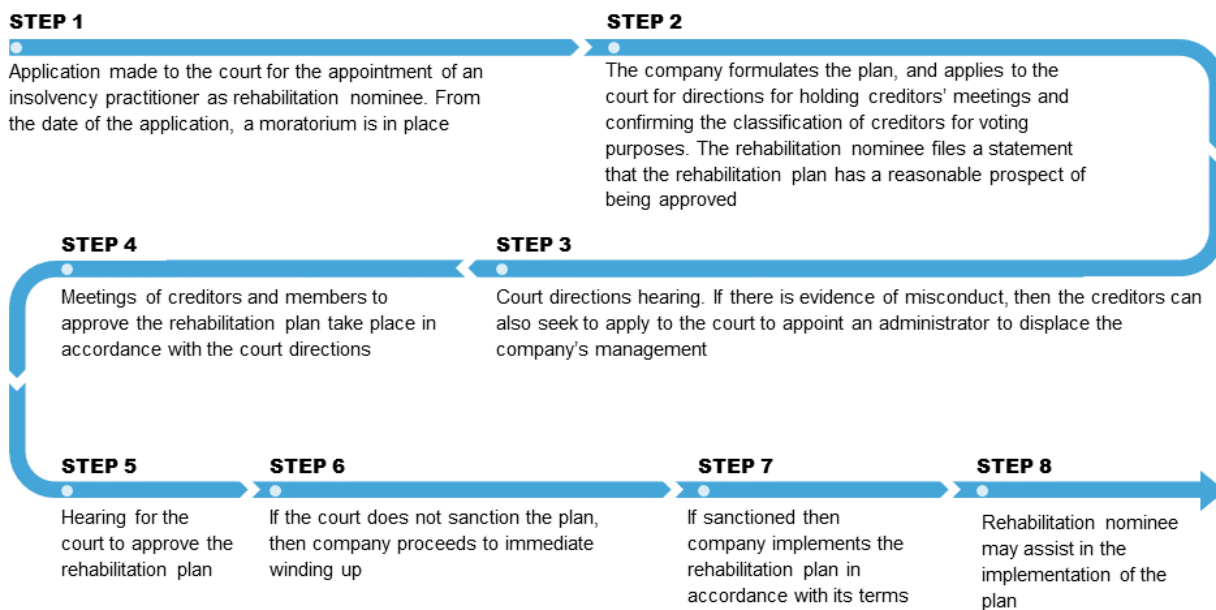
STEP 1

Application made to the court for the appointment of an insolvency practitioner as rehabilitation nominee. From the date of the application, a moratorium is in place

STEP 2

The company formulates the plan, and applies to the court for directions for holding creditors' meetings and confirming the classification of creditors for voting purposes. The rehabilitation nominee files a statement that the rehabilitation plan has a reasonable prospect of being approved

STEP 4

Meetings of creditors and members to approve the rehabilitation plan take place in accordance with the court directions

STEP 3

Court directions hearing. If there is evidence of misconduct, then the creditors can also seek to apply to the court to appoint an administrator to displace the company's management

STEP 5

Hearing for the court to approve the rehabilitation plan

STEP 6

If the court does not sanction the plan, then company proceeds to immediate winding up

STEP 7

If sanctioned then company implements the rehabilitation plan in accordance with its terms

STEP 8

Rehabilitation nominee may assist in the implementation of the plan